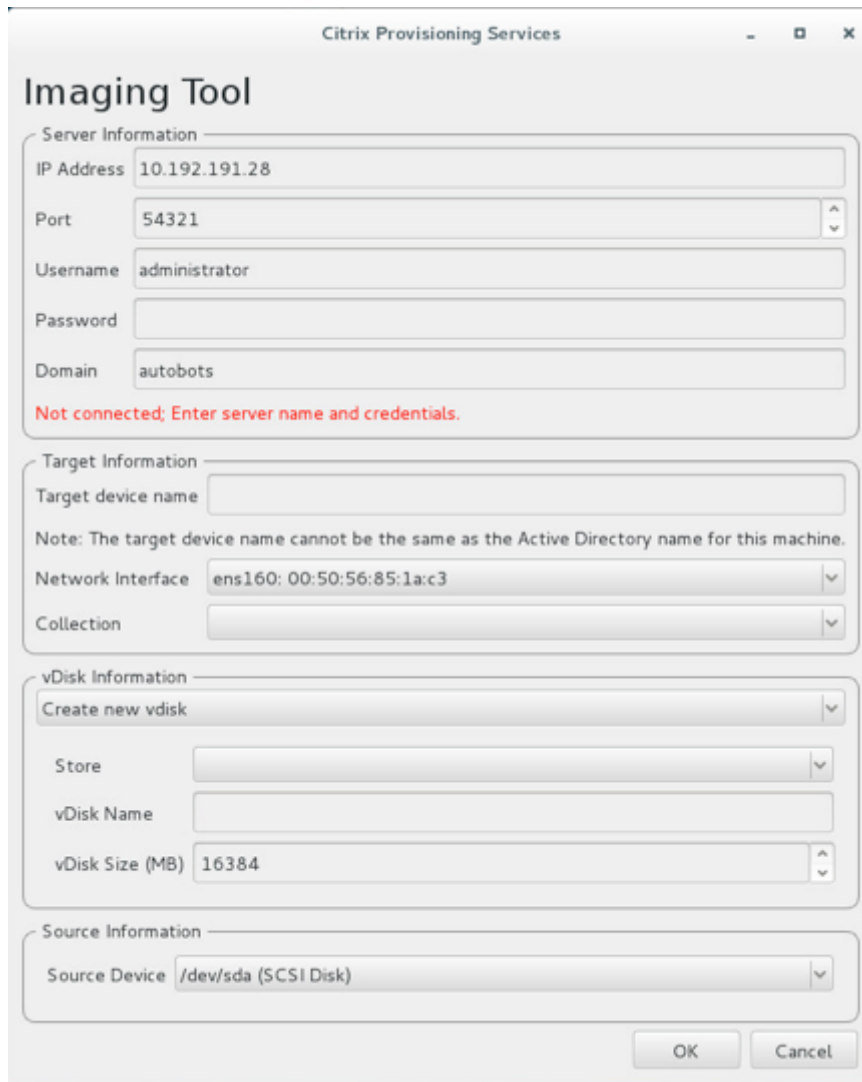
Citrix Provisioning Services

Imaging Tool

Server Information

IP Address 10.192.191.28

Port 54321

Username administrator

Password

Domain autobots

Not connected; Enter server name and credentials.

Target Information

Target device name

Note: The target device name cannot be the same as the Active Directory name for this machine.

Network Interface ens160: 00:50:56:85:1a:c3

Collection

vDisk Information

Create new vdisk

Store

vDisk Name

vDisk Size (MB) 16384

Source Information

Source Device /dev/sda (SCSI Disk)

OK Cancel